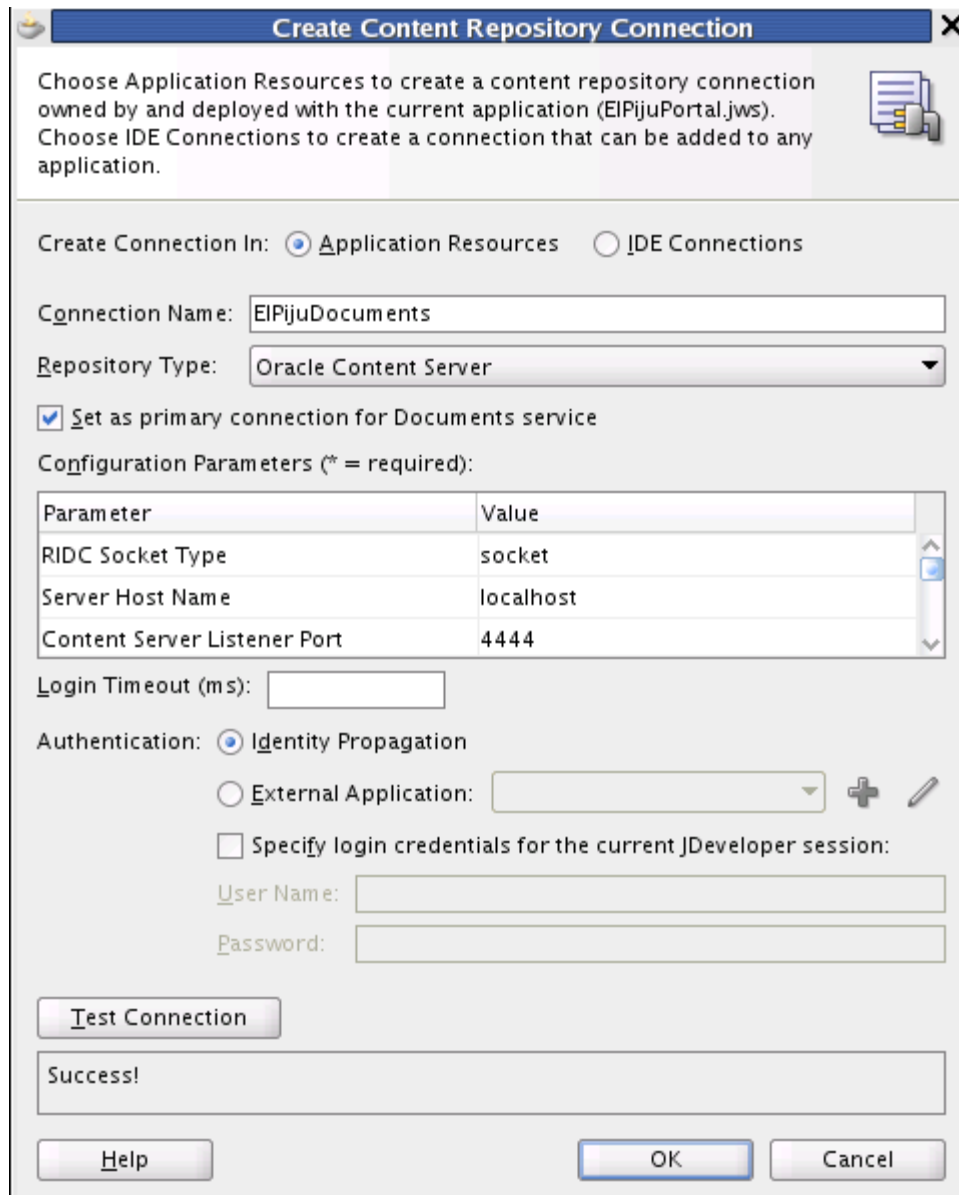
Create Content Repository Connection

Choose Application Resources to create a content repository connection owned by and deployed with the current application (ElPijuPortal.jws). Choose IDE Connections to create a connection that can be added to any application.

Create Connection In: Application Resources IDE Connections

Connection Name: ElPijuDocuments

Repository Type: Oracle Content Server

Set as primary connection for Documents service

Configuration Parameters (* = required):

| Parameter | Value |
|---|---|
| RIDC Socket Type | socket |
| Server Host Name | localhost |
| Content Server Listener Port | 4444 |

Login Timeout (ms):

Authentication: Identity Propagation

External Application:

Specify login credentials for the current JDeveloper session:

User Name:

Password:

Test Connection

Success!

Help OK Cancel